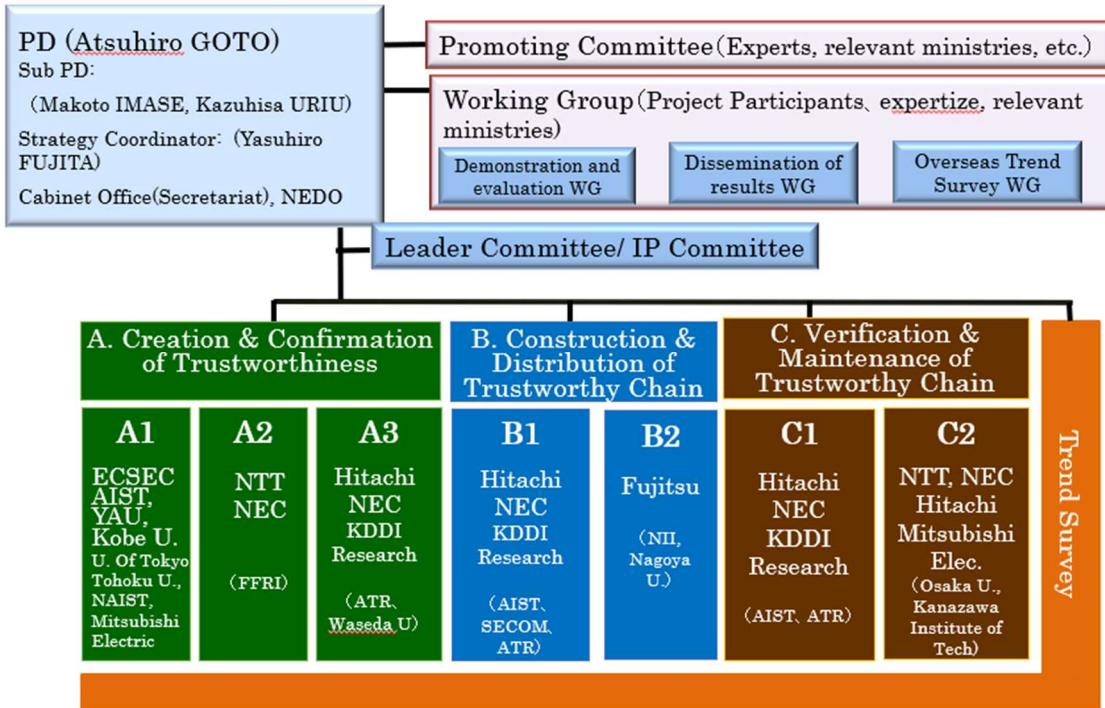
PD (Atsuhiro GOTO)
Sub PD:
（Makoto IMASE, Kazuhisa URIU)
Strategy Coordinator:（Yasuhiro FUJITA)
Cabinet Office(Secretariat), NEDO

Promoting Committee（Experts, relevant ministries, etc.)

Working Group（Project Participants、expertize, relevant ministries)

Demonstration and evaluation WG

Dissemination of results WG

Overseas Trend Survey WG

Leader Committee/ IP Committee

A. Creation & Confirmation of Trustworthiness

B. Construction & Distribution of Trustworthy Chain

C. Verification & Maintenance of Trustworthy Chain

A1
ECSEC AIST, YAU, Kobe U.
U. Of Tokyo
Tohoku U., NAIST, Mitsubishi Electric

A2
NTT
NEC
（FFRI)

A3
Hitachi
NEC
KDDI Research
（ATR、Waseda U)

B1
Hitachi
NEC
KDDI Research
（AIST、SECOM、ATR)

B2
Fujitsu
（NII, Nagoya U.）

C1
Hitachi
NEC
KDDI
Research
（AIST、ATR)

C2
NTT, NEC
Hitachi
Mitsubishi Elec.
（Osaka U., Kanazawa Institute of Tech)

Trend Survey